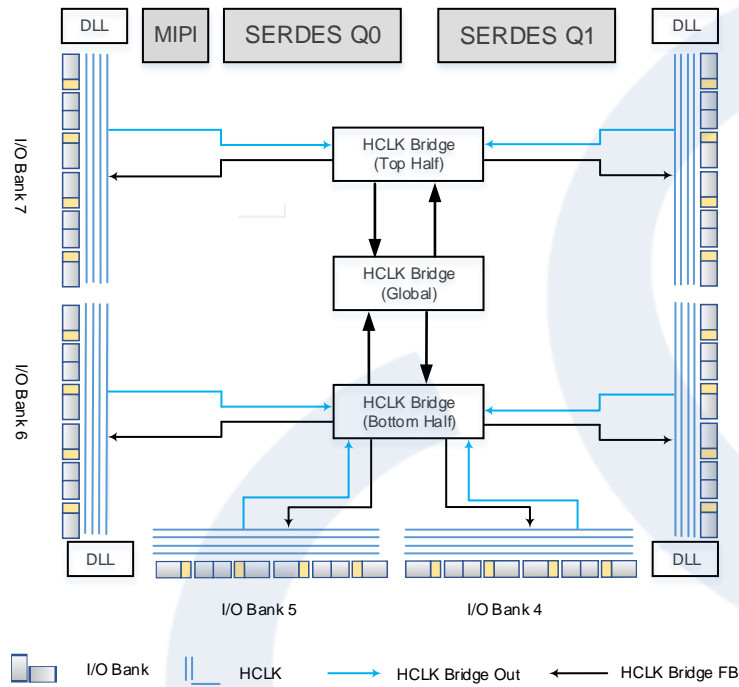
DLL

MIPI

SERDES Q0

SERDES Q1

DLL

I/O Bank 7

HCLK Bridge (Top Half)

HCLK Bridge (Global)

I/O Bank 6

HCLK Bridge (Bottom Half)

DLL

DLL

I/O Bank 5

I/O Bank 4

I/O Bank

HCLK

HCLK Bridge Out

HCLK Bridge FB